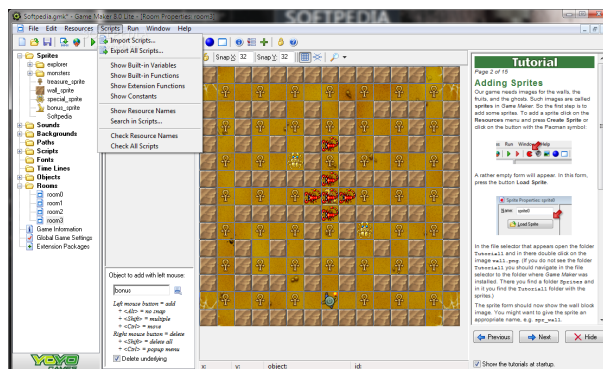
Softpedia.gmk* - Game Maker 8.0 Lite - [Room Properties: room3]

SOFTPEDIA

File Edit Resources Scripts Run Window Help

Import Scripts...
Export All Scripts...

Show Built-in Variables
Show Built-in Functions
Show Extension Functions
Show Constants

Show Resource Names
Search in Scripts...

Check Resource Names
Check All Scripts

Snap X: 32 Snap Y: 32

Sprites
explorer
monsters
treasure_sprite
wall_sprite
special_sprite
bonus_sprite
Softpedia
Sounds
Backgrounds
Paths
Scripts
Fonts
Time Lines
Objects
Rooms
room0
room1
room2
room3
Game Information
Global Game Settings
Extension Packages

Object to add with left mouse:
bonus
Left mouse button = add
+ <Alt> = no snap
+ <Shift> = multiple
+ <Ctrl> = move
Right mouse button = delete
+ <Shift> = delete all
+ <Ctrl> = popup menu
Delete underlying

x: y: object: id:

Tutorial
Page 2 of 19
Adding Sprites
Our game needs images for the walls, the fruits, and the ghosts. Such images are called sprites in Game Maker. So the first step is to add some sprites. To add a sprite click on the Resources menu and press Create Sprite or click on the button with the Pacman symbol.

Run Window Help

A rather empty form will appear. In this form, press the button Load Sprite.

Sprite Properties: sprite0
Name: sprite0
Load Sprite

In the file selector that appears open the folder Tutorial1 and in there double click on the image wall.png. (If you do not see the folder Tutorial1 you should navigate in the file selector to the folder where Game Maker was installed. There you find a folder Sprites and in it you find the Tutorial1 folder with the sprites.)

The sprite form should now show the wall block image. You might want to give the sprite an appropriate name, e.g. spr_wall.

Previous Next Hide

Show the tutorials at startup.

YOYO GAMES